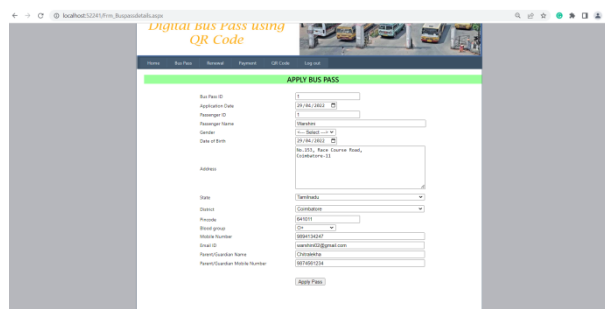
localhost:52241/Frm_Buspassdetails.aspx

Digital Bus Pass using QR Code

Home Bus Pass Renewal Payment QR Code Log out

APPLY BUS PASS

Bus Pass ID 1
Application Date 29/06/2022
Passenger ID 1
Passenger Name Nandhini
Gender --- Select ---
Date of Birth 29/04/2022
Address No.353, Race Course Road, Coimbatore-21
State Tamilnadu
District Coimbatore
Pincode 641011
Blood group O+
Mobile Number 9894134247
Email ID nandhini02@gmail.com
Parent/Guardian Name Chitralekha
Parent/Guardian Mobile Number 8874561234

Apply Pass